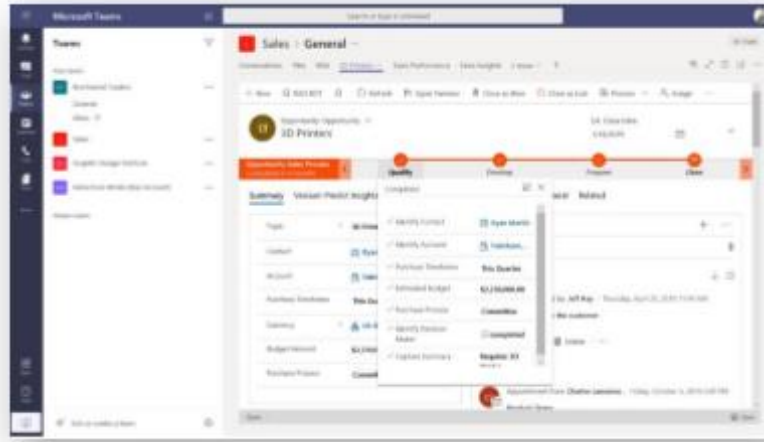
Microsoft Teams

Teams

Sales > General

3D Printers

Qualify

Develop

Propose

Close

Summary

Completed

Identify Contact

Identify Account

Purchase Timeframe

This Quarter

Estimated Budget

Purchase Process

Committee

Identify Decision Maker

Completed

Capture Summary

Related

Topic

Contact

Account

Purchase Timeframe

Currency

Budget Amount

Purchase Process

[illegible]